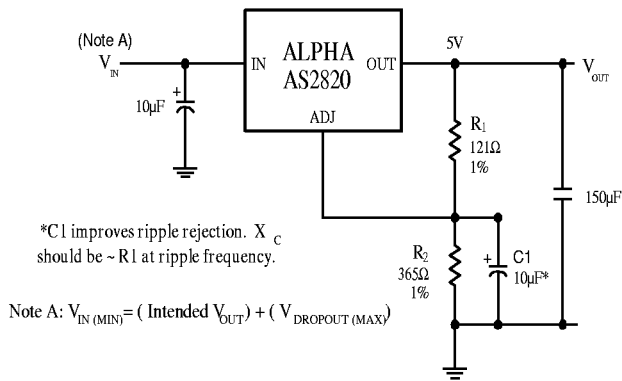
(Note A)
$V_{IN}$

+
10µF

IN
ALPHA
AS2820
OUT
ADJ

5V

$V_{OUT}$

$R_1$
121Ω
1%

150µF

*C1 improves ripple rejection. $X_C$ should be ~ R1 at ripple frequency.

$R_2$
365Ω
1%

+
C1
10µF*

Note A: $V_{IN\ (MIN)}$ = ( Intended $V_{OUT}$) + ( $V_{DROPOUT\ (MAX)}$)